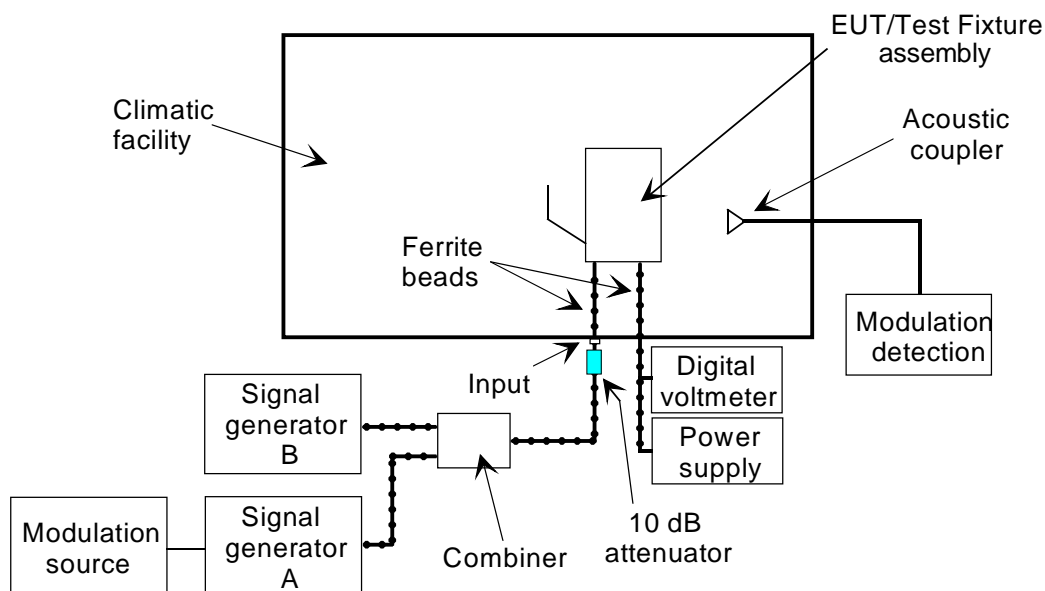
EUT/Test Fixture assembly

Climatic facility

Acoustic coupler

Ferrite beads

Modulation detection

Input

Digital voltmeter

Signal generator B

Power supply

Modulation source

Signal generator A

Combiner

10 dB attenuator